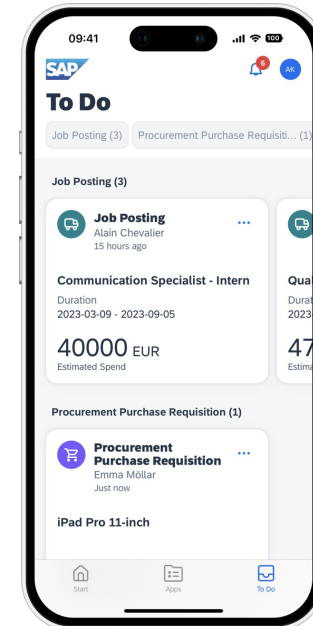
09:41

100

SAP

6

AK

To Do

Job Posting (3)

Procurement Purchase Requisiti... (1)

Job Posting (3)

Job Posting
Alain Chevalier
15 hours ago

...

Communication Specialist - Intern

Duration
2023-03-09 - 2023-09-05

40000 EUR
Estimated Spend

Qua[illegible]
Durat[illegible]
2023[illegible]

47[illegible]
Estima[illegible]

Procurement Purchase Requisition (1)

Procurement Purchase Requisition
Emma Möllar
Just now

...

iPad Pro 11-inch

Start

Apps

To Do